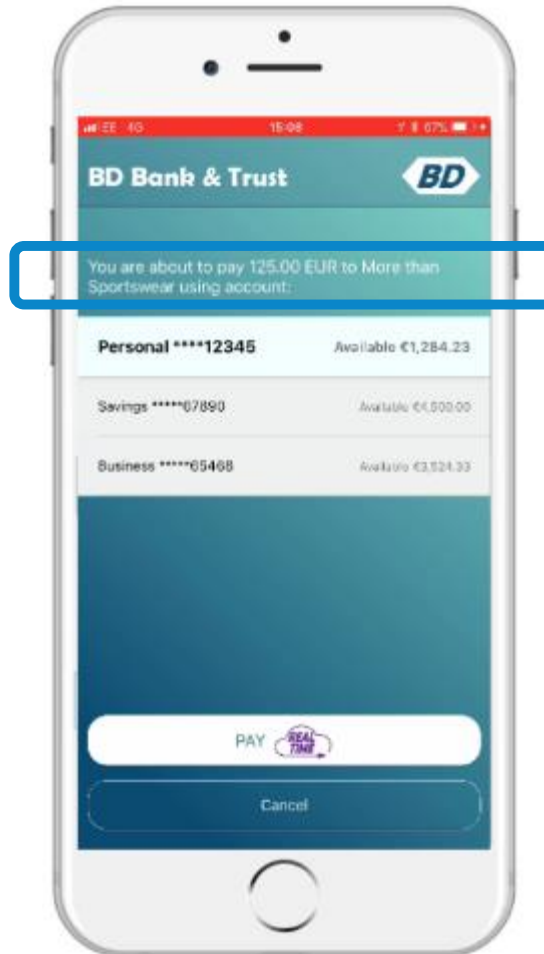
EE 4G 15:08 67%

BD Bank & Trust

BD

You are about to pay 125.00 EUR to More than Sportswear using account:

Personal ****12345 Available €1,284.23

Savings *****67890 Available €4,000.00

Business *****65468 Available €3,524.33

PAY REAL TIME

Cancel